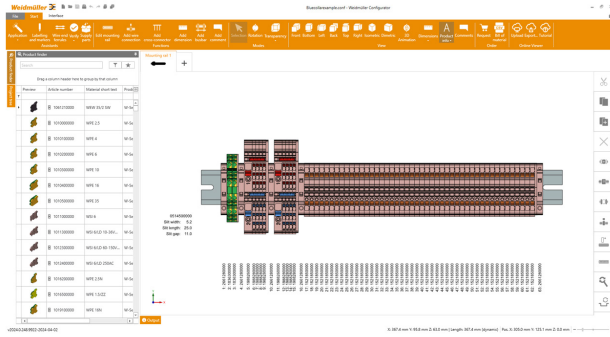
Weidmüller

Blueconfigexample.wcf - Weidmüller Configurator

File Start Interface

Application Labelling and marker Wire end ferrule Quick Supply parts Edit mounting rail Assistants

Add cross-connector Functions Add dimensions Add label Add comment

Selection Rotation Transparency Modes

Front Bottom Left Back Top Right Isometric Dimetric 3D Animation Dimensions View

Product info Comments Request Bill of material Order

Upload layout Tutorial Online Viewer

Product finder

Search

Drag a column header here to group by that column

| Preview | Article number | Material short text | Prod |
|---|---|---|---|
| | 1061210000 | WEW 35/2 SW | W-Se |
| | 1010000000 | WPE 2.5 | W-Se |
| | 1010100000 | WPE 4 | W-Se |
| | 1010200000 | WPE 6 | W-Se |
| | 1010300000 | WPE 10 | W-Se |
| | 1010400000 | WPE 16 | W-Se |
| | 1010500000 | WPE 35 | W-Se |
| | 1011000000 | WSI 4 | W-Se |
| | 1013000000 | WSI 6/LD 10-36V... | W-Se |
| | 1012300000 | WSI 6/LD 60-150V... | W-Se |
| | 1012400000 | WSI 6/LD 250AC | W-Se |
| | 1016300000 | WPE 2.5N | W-Se |
| | 1016500000 | WPE 1.5/ZZ | W-Se |
| | 1010600000 | WPE 16N | W-Se |

Mounting rail 1

0514500000
Slit width: 5.2
Slit length: 25.0
Slit gap: 11.0

Output

v2024.0.248.9902-2024-04-02

X: 387.6 mm Y: 95.8 mm Z: 60.0 mm | Length: 387.6 mm (dynamic) Pos. X: 305.0 mm Y: 125.1 mm Z: 0.0 mm